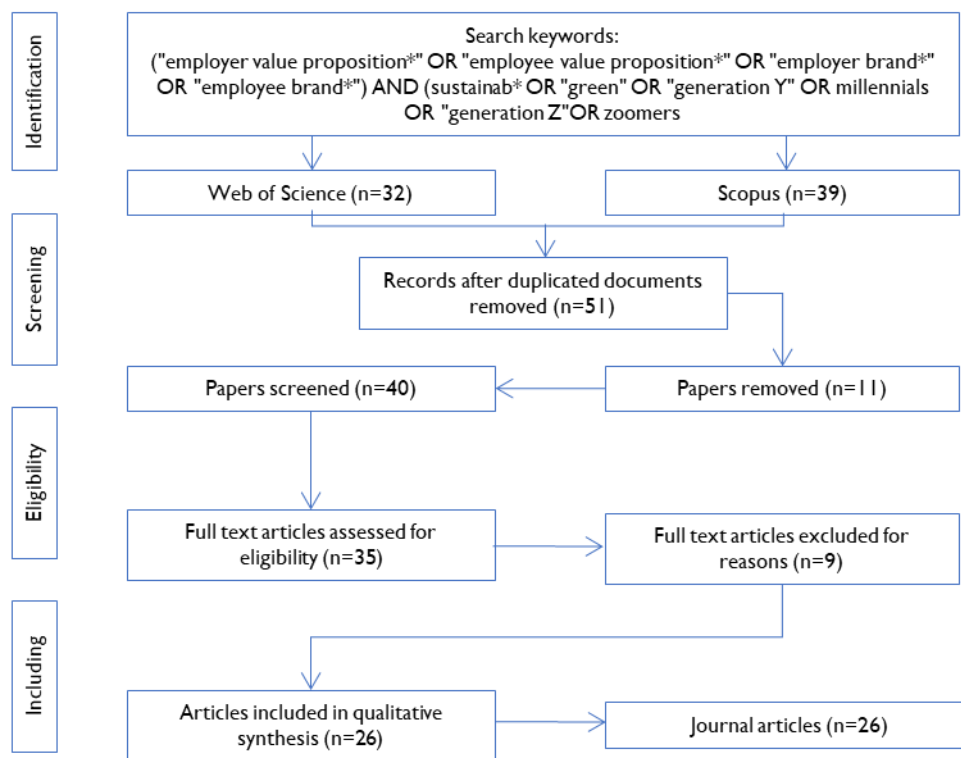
Identification

Search keywords:
("employer value proposition*" OR "employee value proposition*" OR "employer brand*" OR "employee brand*") AND (sustainab* OR "green" OR "generation Y" OR millennials OR "generation Z"OR zoomers

Web of Science (n=32)

Scopus (n=39)

Screening

Records after duplicated documents removed (n=51)

Papers screened (n=40)

Papers removed (n=11)

Eligibility

Full text articles assessed for eligibility (n=35)

Full text articles excluded for reasons (n=9)

Including

Articles included in qualitative synthesis (n=26)

Journal articles (n=26)